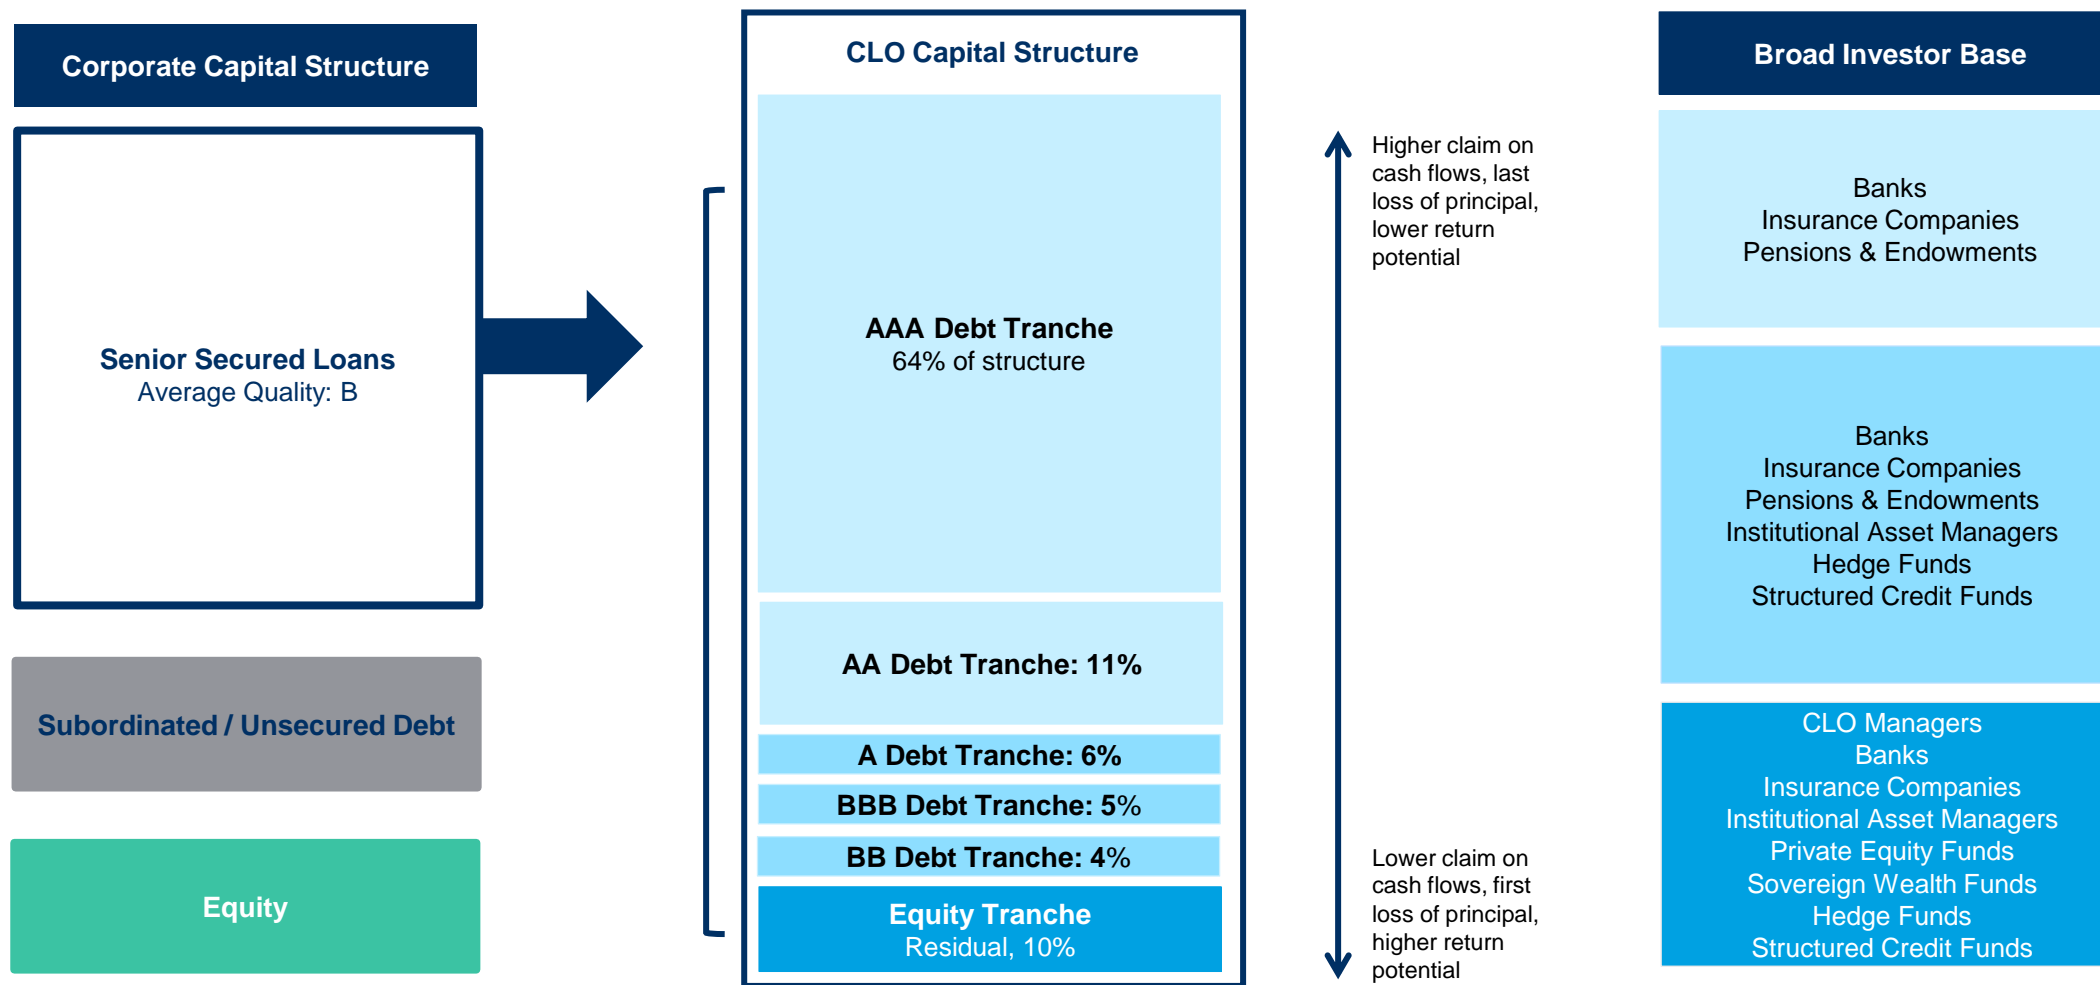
Corporate Capital Structure

Senior Secured Loans
Average Quality: B

Subordinated / Unsecured Debt

Equity

CLO Capital Structure

AAA Debt Tranche
64% of structure

AA Debt Tranche: 11%

A Debt Tranche: 6%

BBB Debt Tranche: 5%

BB Debt Tranche: 4%

Equity Tranche
Residual, 10%

Higher claim on cash flows, last loss of principal, lower return potential

Lower claim on cash flows, first loss of principal, higher return potential

Broad Investor Base

Banks
Insurance Companies
Pensions & Endowments

Banks
Insurance Companies
Pensions & Endowments
Institutional Asset Managers
Hedge Funds
Structured Credit Funds

CLO Managers
Banks
Insurance Companies
Institutional Asset Managers
Private Equity Funds
Sovereign Wealth Funds
Hedge Funds
Structured Credit Funds